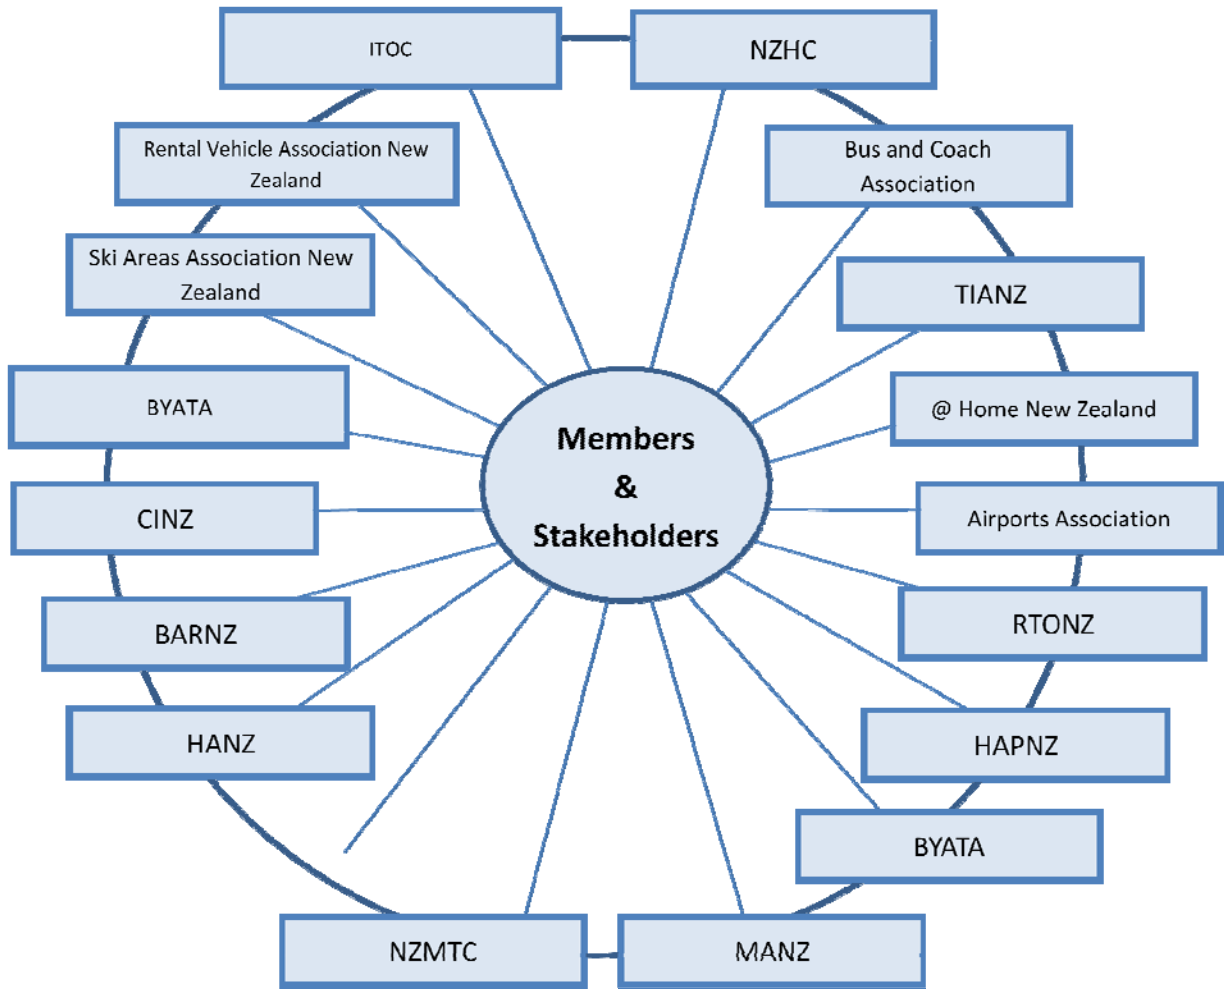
ITOC

NZHC

Rental Vehicle Association New Zealand

Bus and Coach Association

Ski Areas Association New Zealand

TIANZ

BYATA

@ Home New Zealand

Members & Stakeholders

CINZ

Airports Association

BARNZ

RTONZ

HANZ

HAPNZ

BYATA

NZMTC

MANZ